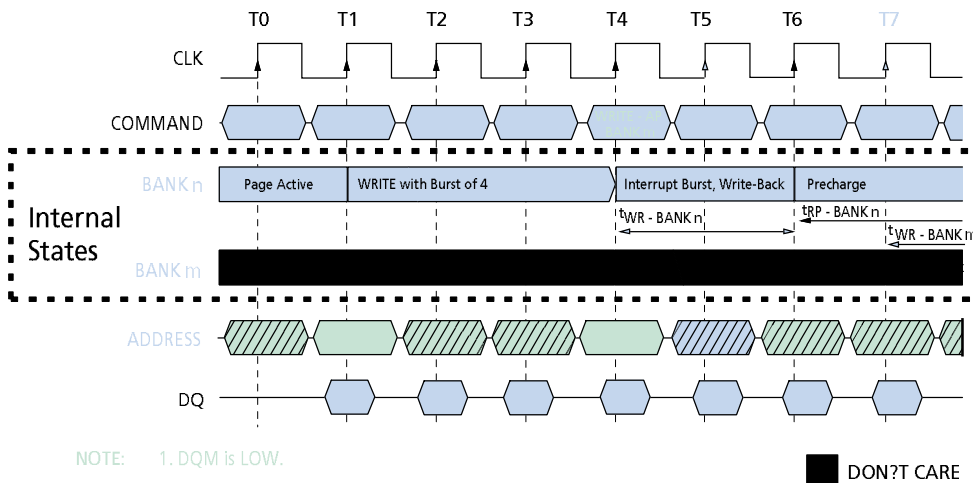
T0 T1 T2 T3 T4 T5 T6 T7

CLK

COMMAND

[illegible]

BANK n

Page Active

WRITE with Burst of 4

Interrupt Burst, Write-Back

Precharge

$t_{WR}$ - BANK n

$t_{RP}$ - BANK n

$t_{WR}$ - BANK m

Internal States

BANK m

ADDRESS

DQ

NOTE: 1. DQM is LOW.

DON?T CARE